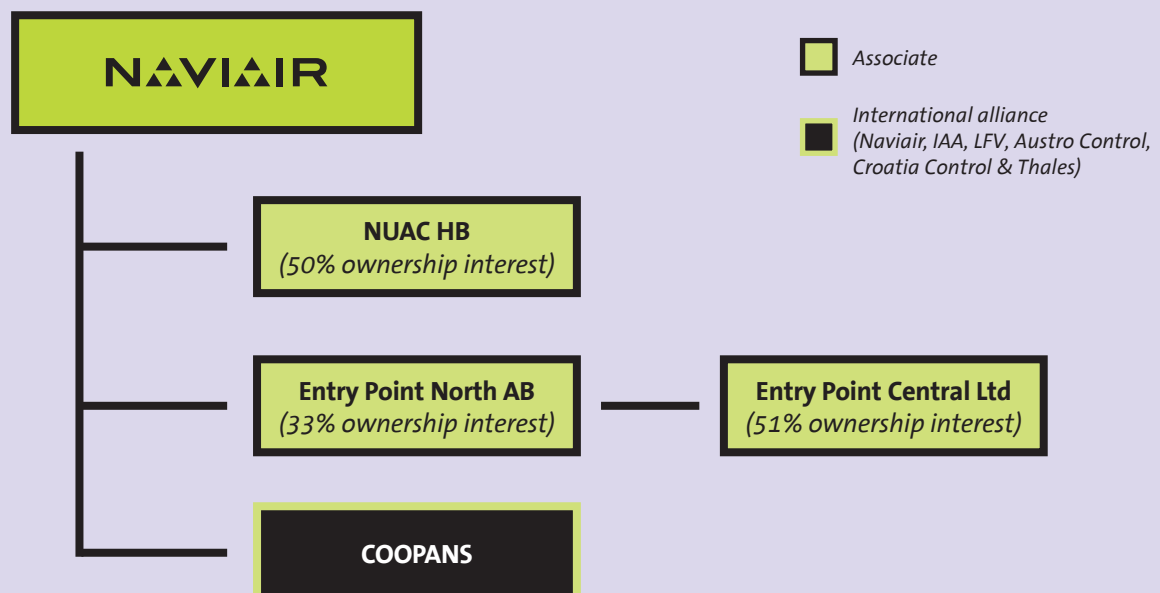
NAVIAIR

Associate

International alliance (Naviair, IAA, LFV, Austro Control, Croatia Control & Thales)

NUAC HB
(50% ownership interest)

Entry Point North AB
(33% ownership interest)

Entry Point Central Ltd
(51% ownership interest)

COOPANS